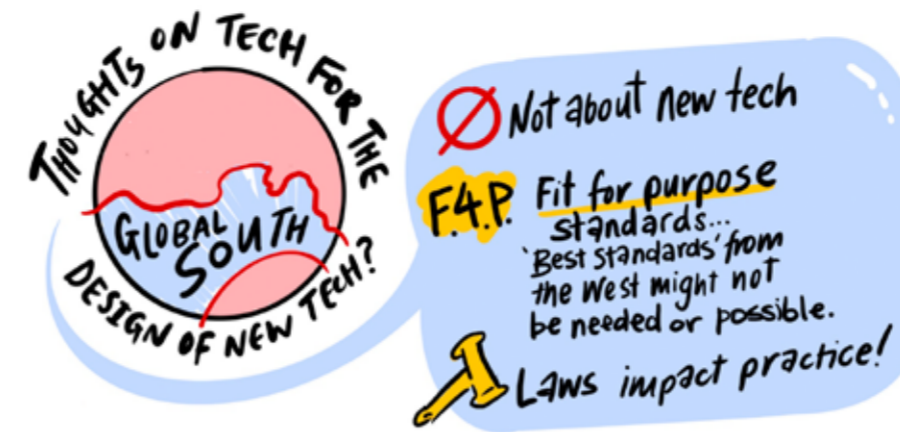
THOUGHTS ON TECH FOR THE
GLOBAL SOUTH
DESIGN OF NEW TECH?

Not about new tech

F.4.P. Fit for purpose standards... `Best standards' from the West might not be needed or possible.

Laws impact practice!